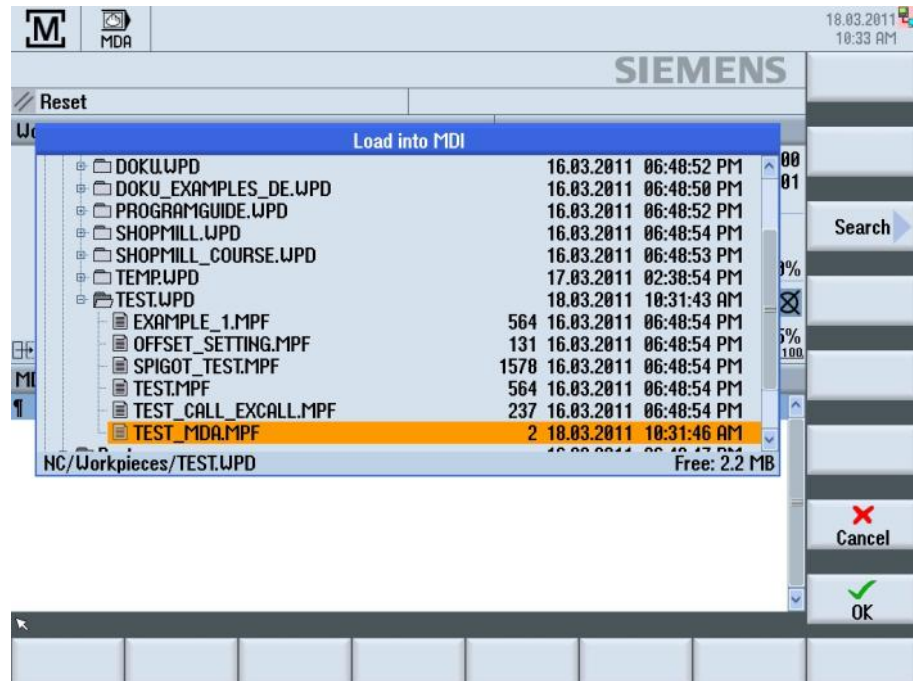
M
MDA
18.03.2011
10:33 AM
SIEMENS
Reset
Load into MDI

| | | |
|---|---|---|
| DOKU.WPD | | 16.03.2011 06:48:52 PM |
| DOKU_EXAMPLES_DE.WPD | | 16.03.2011 06:48:50 PM |
| PROGRAMGUIDE.WPD | | 16.03.2011 06:48:52 PM |
| SHOPMILL.WPD | | 16.03.2011 06:46:54 PM |
| SHOPMILL_COURSE.WPD | | 16.03.2011 06:48:53 PM |
| TEMP.WPD | | 17.03.2011 02:38:54 PM |
| TEST.WPD | | 18.03.2011 10:31:43 AM |
| EXAMPLE_1.MPF | 564 | 16.03.2011 06:48:54 PM |
| OFFSET_SETTING.MPF | 131 | 16.03.2011 06:48:54 PM |
| SPIGOT_TEST.MPF | 1578 | 16.03.2011 06:48:54 PM |
| TEST.MPF | 564 | 16.03.2011 06:48:54 PM |
| TEST_CALL_EXCALL.MPF | 237 | 16.03.2011 06:48:54 PM |
| TEST_MDA.MPF | 2 | 18.03.2011 10:31:46 AM |

NC/Workpieces/TEST.WPD
Free: 2.2 MB
Search
Cancel
OK